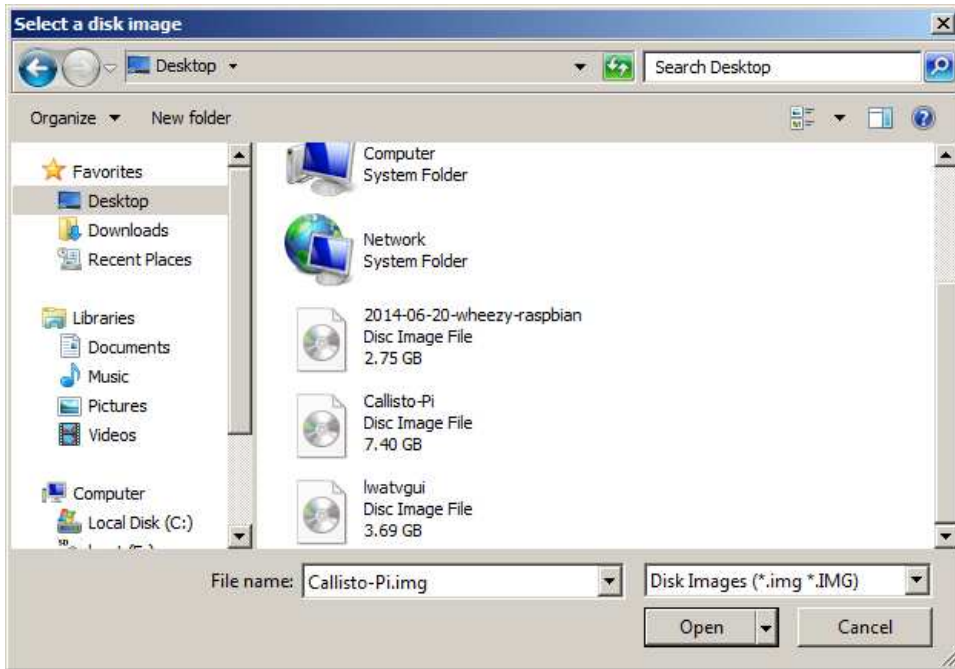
Select a disk image

Desktop

Search Desktop

Organize ▾ New folder

Favorites
Desktop
Downloads
Recent Places

Libraries
Documents
Music
Pictures
Videos

Computer
Local Disk (C:)
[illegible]

Computer
System Folder

Network
System Folder

2014-06-20-wheezy-raspbian
Disc Image File
2.75 GB

Callisto-Pi
Disc Image File
7.40 GB

lwatvgui
Disc Image File
3.69 GB

File name: Callisto-Pi.img

Disk Images (*.img *.IMG)

Open

Cancel